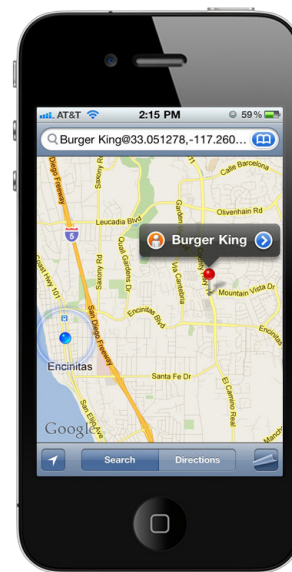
AT&T 2:15 PM 59%

Burger King@33.051278,-117.260...

Calle Barcelona
Olivenhain Rd
Leucadia Blvd
Saxony Rd
Quail Gardens Dr
Garden View Rd
Via Cantebria
Burger King
Mountain Vista Dr
Encinitas Blvd
Santa Fe Dr
El Camino Real
San Diego Freeway
Coast Hwy 101
Encinitas
5
Google

Search
Directions